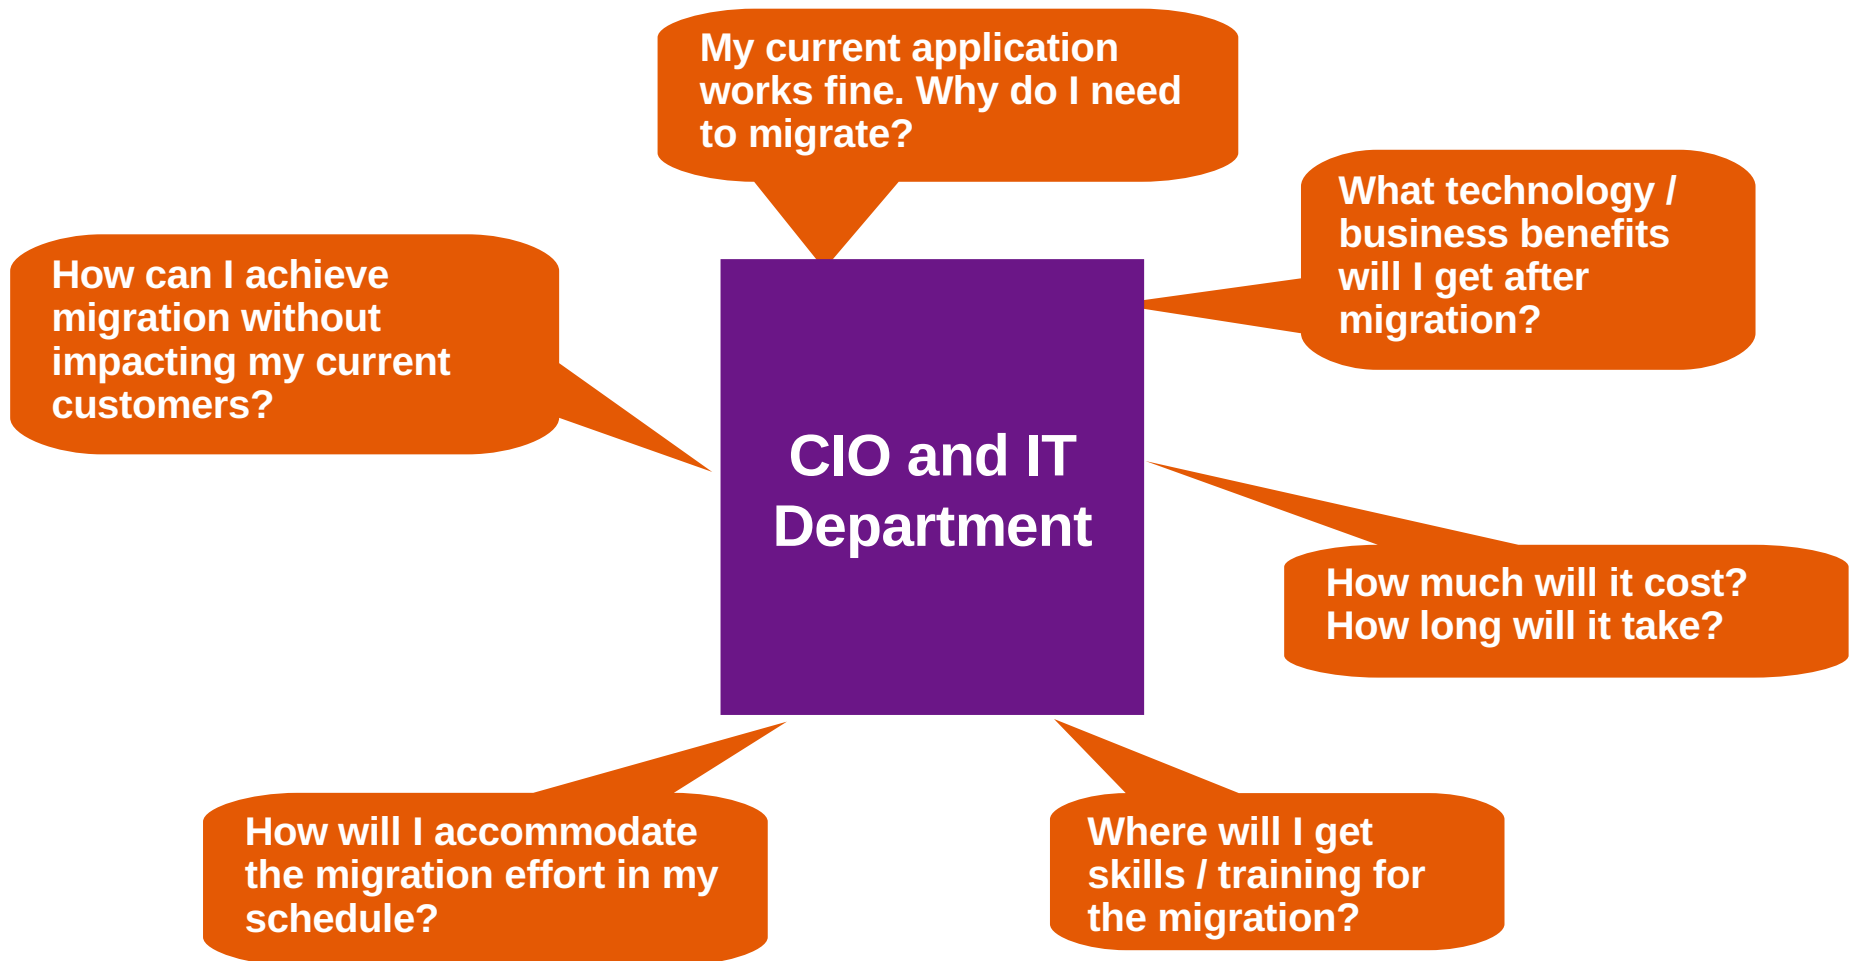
My current application works fine. Why do I need to migrate?

How can I achieve migration without impacting my current customers?

What technology / business benefits will I get after migration?

CIO and IT Department

How much will it cost? How long will it take?

How will I accommodate the migration effort in my schedule?

Where will I get skills / training for the migration?